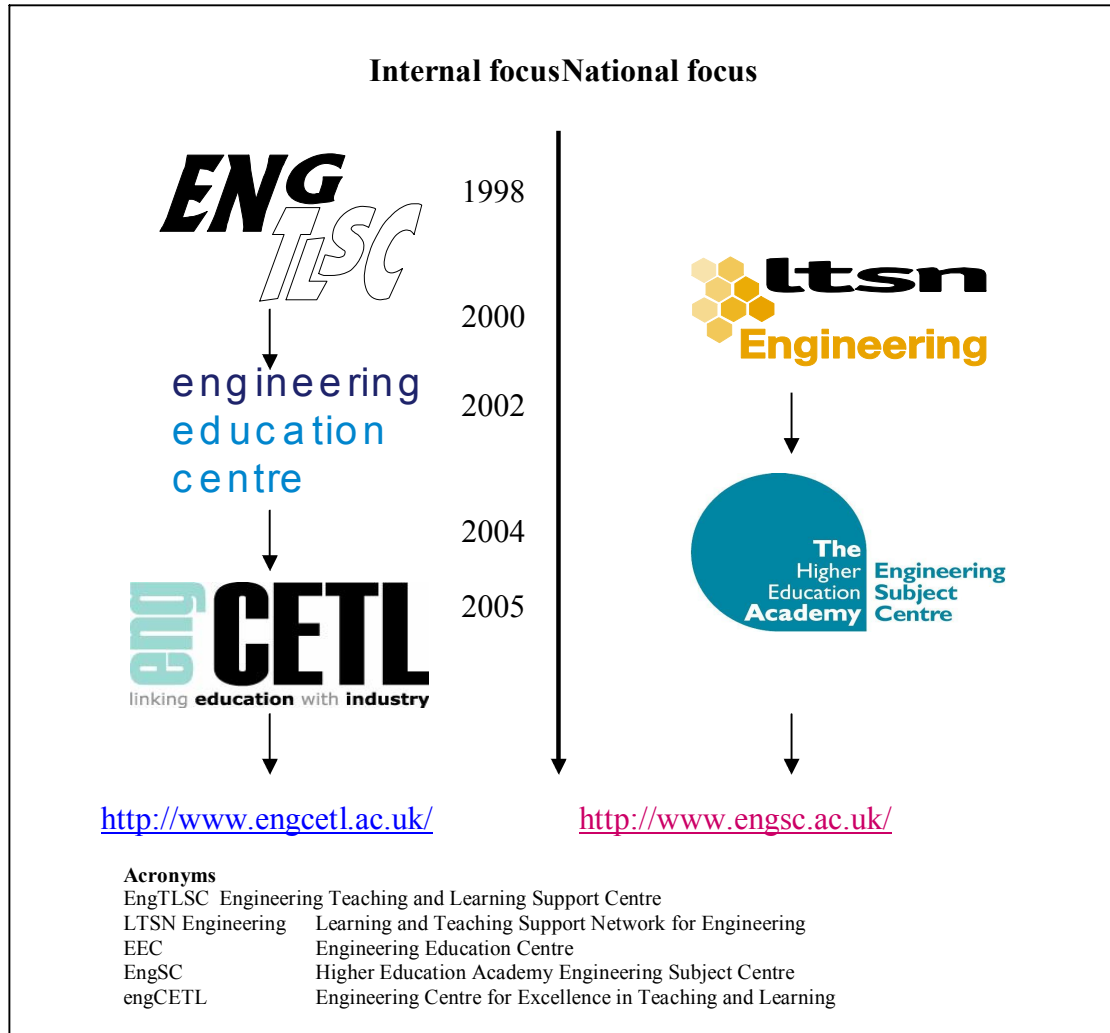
**Internal focusNational focus**

ENG TLSC

1998

ltsn Engineering

2000

engineering education centre

2002

The Higher Education Academy Engineering Subject Centre

2004

2005

eng CETL linking education with industry

http://www.engcetl.ac.uk/

http://www.engsc.ac.uk/

**Acronyms**

| | |
|---|---|
| EngTLSC | Engineering Teaching and Learning Support Centre |
| LTSN Engineering | Learning and Teaching Support Network for Engineering |
| EEC | Engineering Education Centre |
| EngSC | Higher Education Academy Engineering Subject Centre |
| engCETL | Engineering Centre for Excellence in Teaching and Learning |